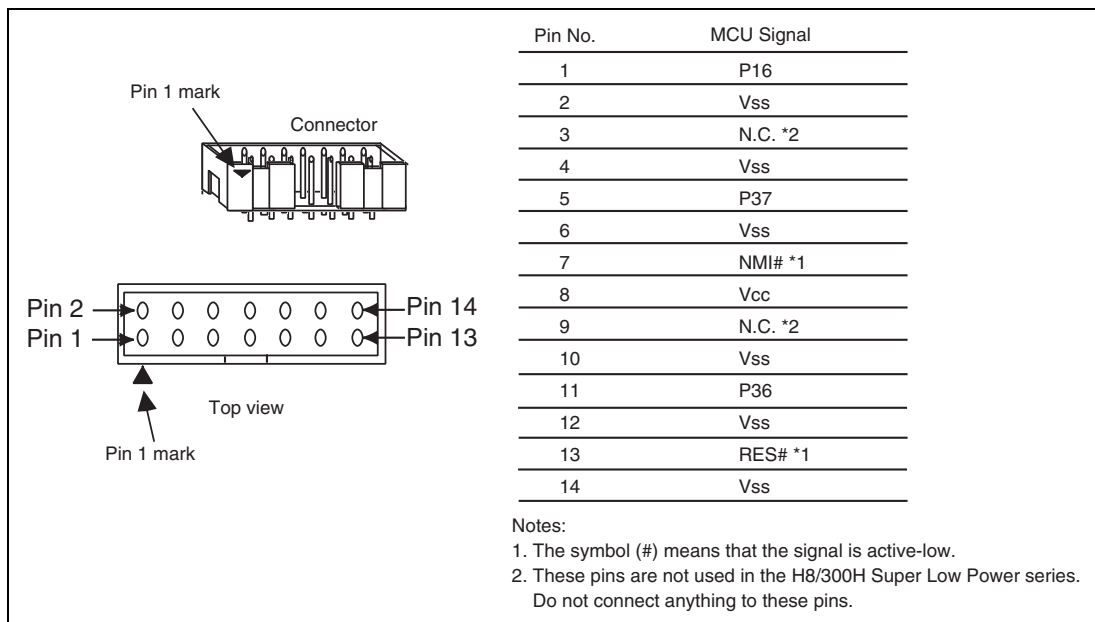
Pin 1 mark

Connector

Pin 2

Pin 14

Pin 1

Pin 13

Top view

Pin 1 mark

| Pin No. | MCU Signal |
|---|---|
| 1 | P16 |
| 2 | Vss |
| 3 | N.C. *2 |
| 4 | Vss |
| 5 | P37 |
| 6 | Vss |
| 7 | NMI# *1 |
| 8 | Vcc |
| 9 | N.C. *2 |
| 10 | Vss |
| 11 | P36 |
| 12 | Vss |
| 13 | RES# *1 |
| 14 | Vss |

Notes:
1. The symbol (#) means that the signal is active-low.
2. These pins are not used in the H8/300H Super Low Power series. Do not connect anything to these pins.